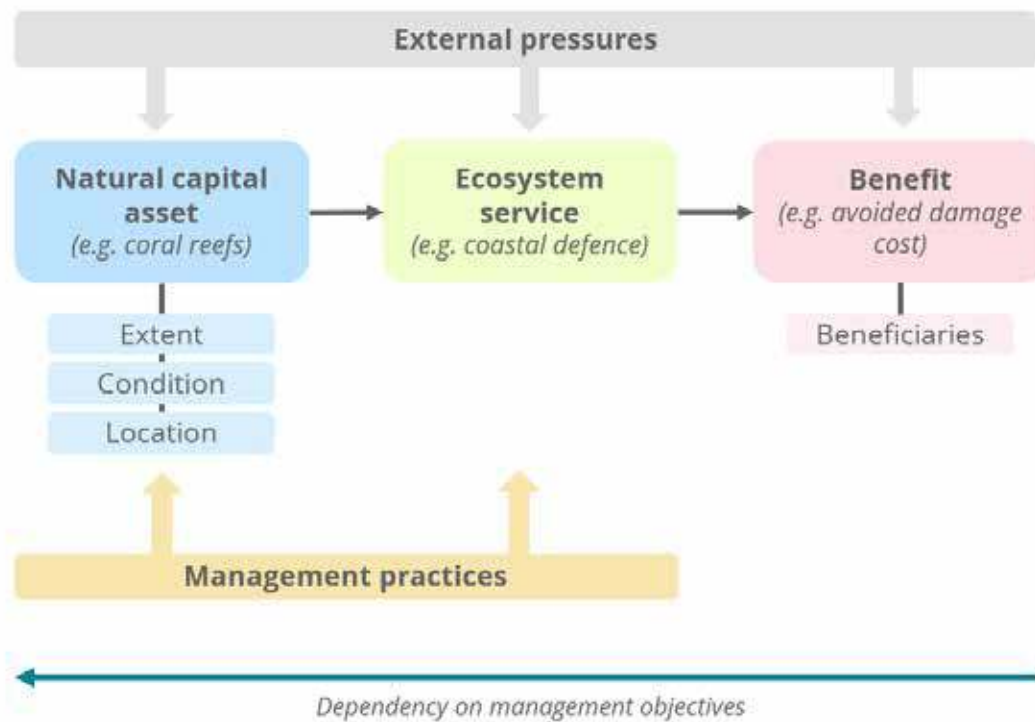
External pressures

Natural capital asset
(e.g. coral reefs)

Ecosystem service
(e.g. coastal defence)

Benefit
(e.g. avoided damage cost)

Extent

Condition

Location

Beneficiaries

Management practices

Dependency on management objectives